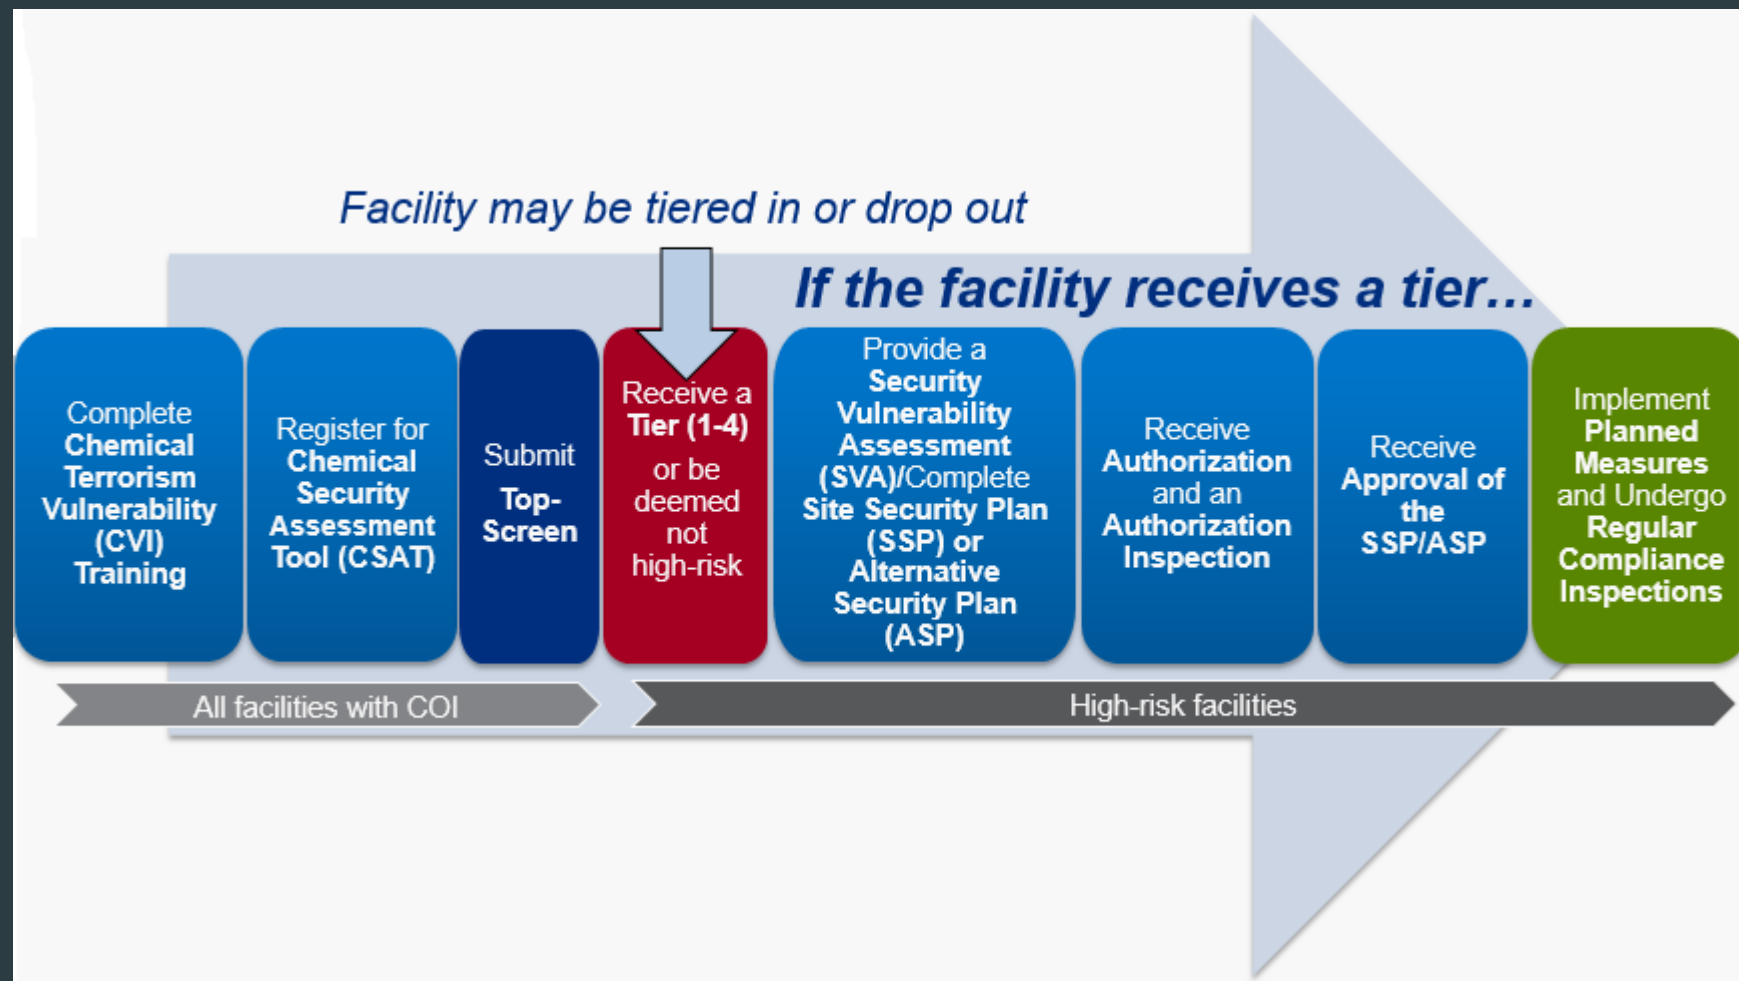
Facility may be tiered in or drop out

If the facility receives a tier…

Complete Chemical Terrorism Vulnerability (CVI) Training

Register for Chemical Security Assessment Tool (CSAT)

Submit Top-Screen

Receive a Tier (1-4) or be deemed not high-risk

Provide a Security Vulnerability Assessment (SVA)/Complete Site Security Plan (SSP) or Alternative Security Plan (ASP)

Receive Authorization and an Authorization Inspection

Receive Approval of the SSP/ASP

Implement Planned Measures and Undergo Regular Compliance Inspections

All facilities with COI

High-risk facilities